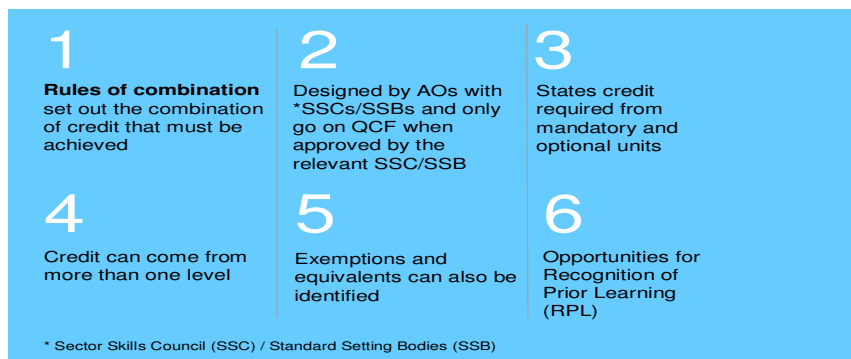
1

**Rules of combination** set out the combination of credit that must be achieved

2

Designed by AOs with *SSCs/SSBs and only go on QCF when approved by the relevant SSC/SSB

3

States credit required from mandatory and optional units

4

Credit can come from more than one level

5

Exemptions and equivalents can also be identified

6

Opportunities for Recognition of Prior Learning (RPL)

* Sector Skills Council (SSC) / Standard Setting Bodies (SSB)